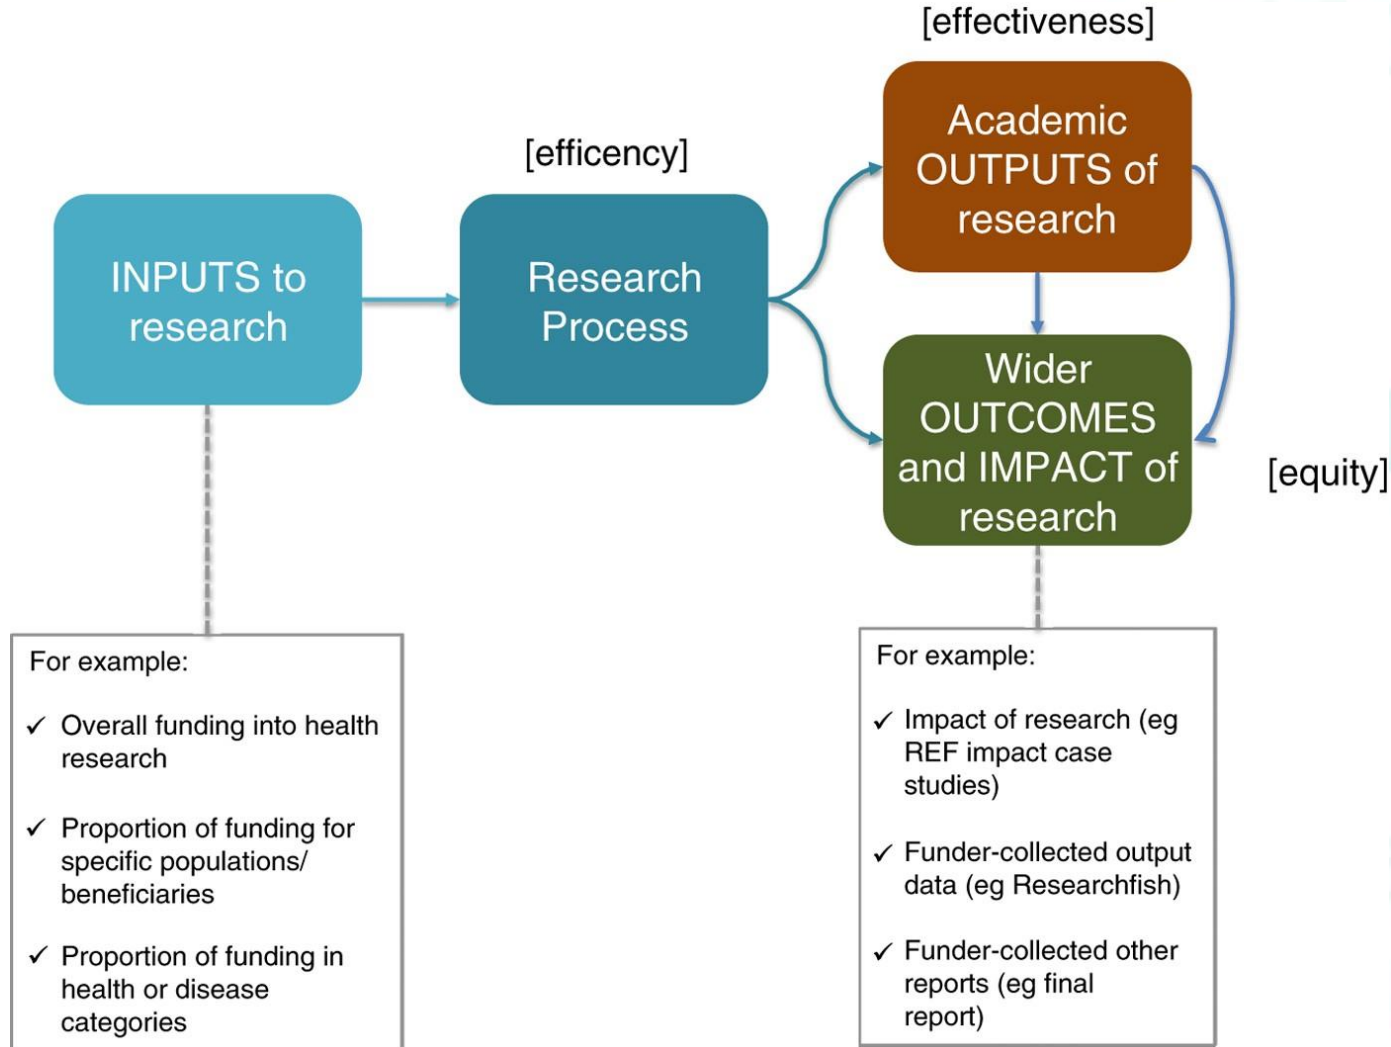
[effectiveness]

[efficency]

INPUTS to research

Research Process

Academic OUTPUTS of research

Wider OUTCOMES and IMPACT of research

[equity]

For example:

✓ Overall funding into health research

✓ Proportion of funding for specific populations/ beneficiaries

✓ Proportion of funding in health or disease categories

For example:

✓ Impact of research (eg REF impact case studies)

✓ Funder-collected output data (eg Researchfish)

✓ Funder-collected other reports (eg final report)